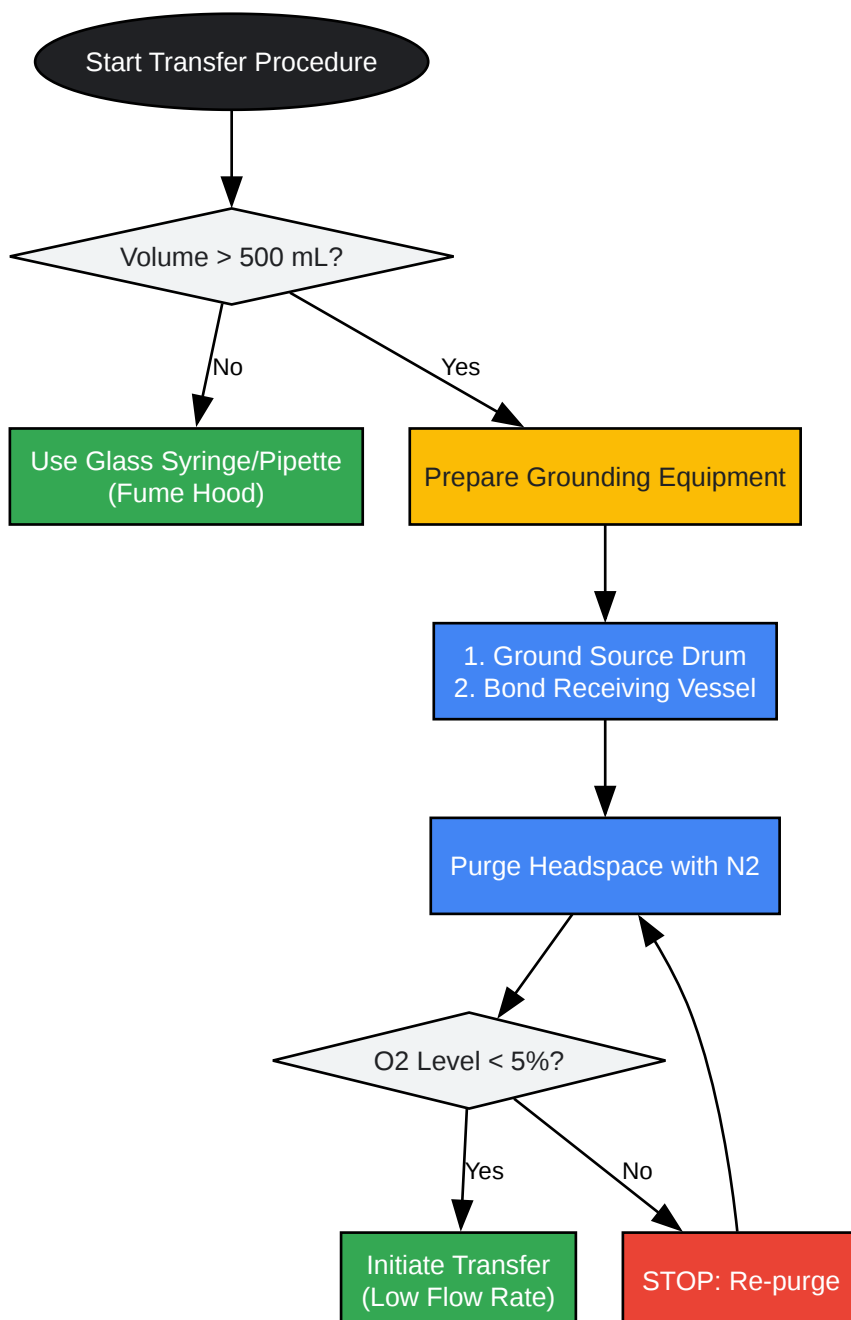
Start Transfer Procedure

Volume > 500 mL?

No

Yes

Use Glass Syringe/Pipette (Fume Hood)

Prepare Grounding Equipment

1. Ground Source Drum
2. Bond Receiving Vessel

Purge Headspace with N2

O2 Level < 5%?

Yes

No

Initiate Transfer (Low Flow Rate)

STOP: Re-purge